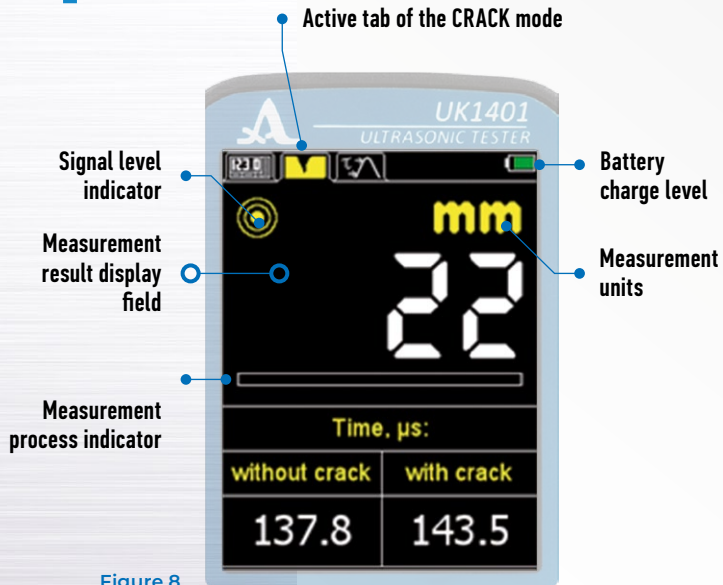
Active tab of the CRACK mode

UK1401
ULTRASONIC TESTER

Signal level indicator

Battery charge level

mm

Measurement result display field

22

Measurement units

Measurement process indicator

Time, µs:

| without crack | with crack |
|---|---|
| 137.8 | 143.5 |

Figure 8